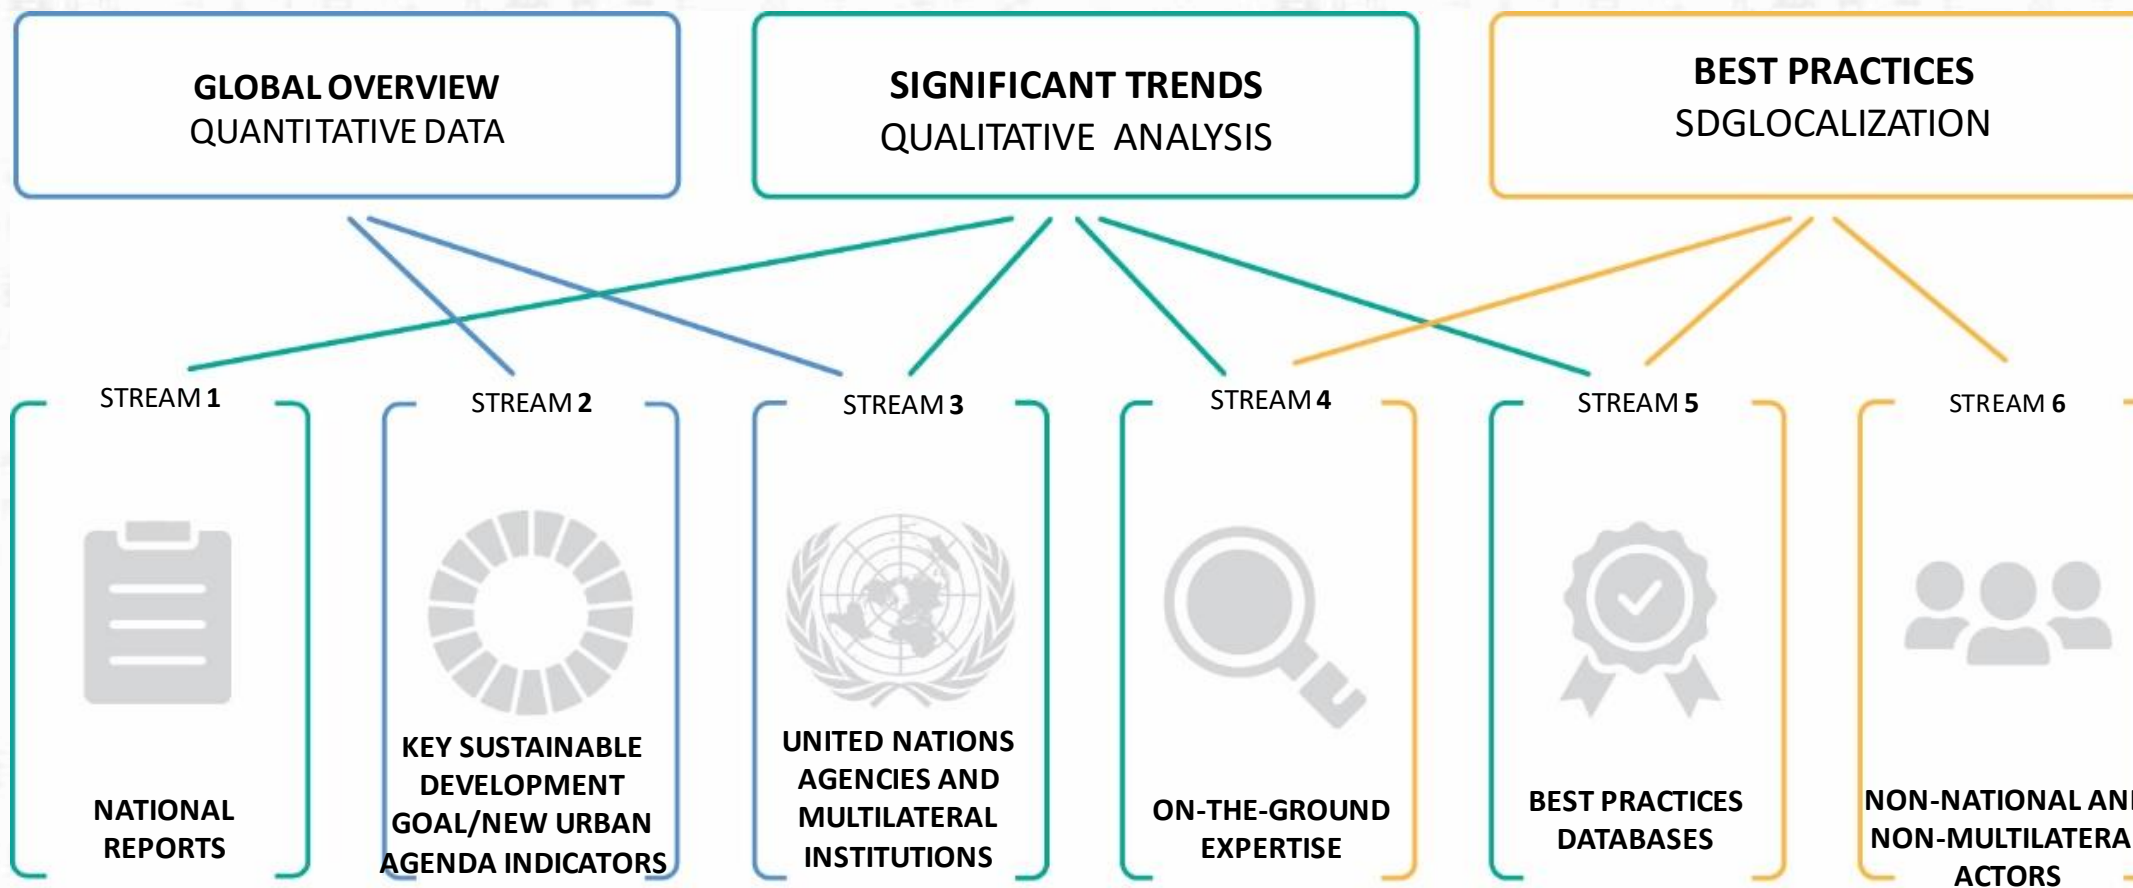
GLOBAL OVERVIEW
QUANTITATIVE DATA

SIGNIFICANT TRENDS
QUALITATIVE ANALYSIS

BEST PRACTICES
SDGLOCALIZATION

STREAM 1

NATIONAL REPORTS

STREAM 2

KEY SUSTAINABLE DEVELOPMENT GOAL/NEW URBAN AGENDA INDICATORS

STREAM 3

UNITED NATIONS AGENCIES AND MULTILATERAL INSTITUTIONS

STREAM 4

ON-THE-GROUND EXPERTISE

STREAM 5

BEST PRACTICES DATABASES

STREAM 6

NON-NATIONAL AN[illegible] NON-MULTILATERA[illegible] ACTORS